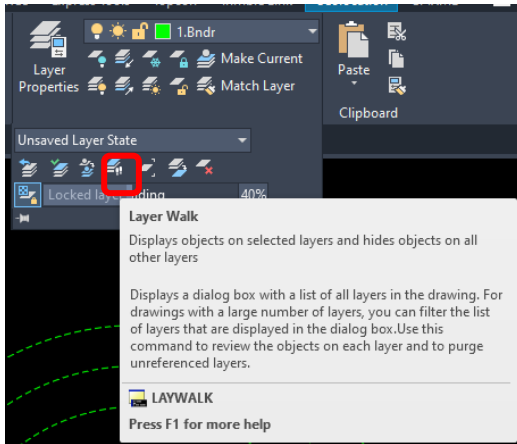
1.Bndr

Make Current

Layer Properties

Match Layer

Paste

Clipboard

Unsaved Layer State

Locked layer fading

40%

Layer Walk

Displays objects on selected layers and hides objects on all other layers

Displays a dialog box with a list of all layers in the drawing. For drawings with a large number of layers, you can filter the list of layers that are displayed in the dialog box.Use this command to review the objects on each layer and to purge unreferenced layers.

LAYWALK

Press F1 for more help